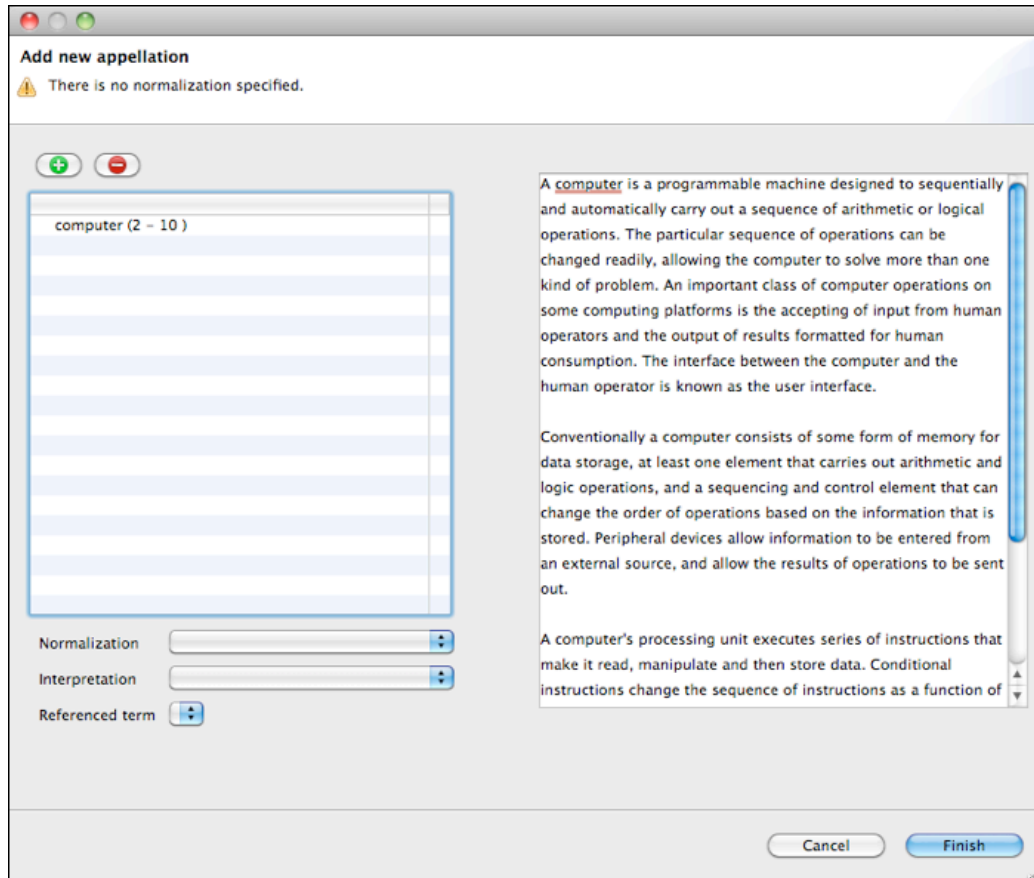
Add new appellation

There is no normalization specified.

computer (2 - 10 )

Normalization

Interpretation

Referenced term

A computer is a programmable machine designed to sequentially and automatically carry out a sequence of arithmetic or logical operations. The particular sequence of operations can be changed readily, allowing the computer to solve more than one kind of problem. An important class of computer operations on some computing platforms is the accepting of input from human operators and the output of results formatted for human consumption. The interface between the computer and the human operator is known as the user interface.

Conventionally a computer consists of some form of memory for data storage, at least one element that carries out arithmetic and logic operations, and a sequencing and control element that can change the order of operations based on the information that is stored. Peripheral devices allow information to be entered from an external source, and allow the results of operations to be sent out.

A computer's processing unit executes series of instructions that make it read, manipulate and then store data. Conditional instructions change the sequence of instructions as a function of

Cancel

Finish